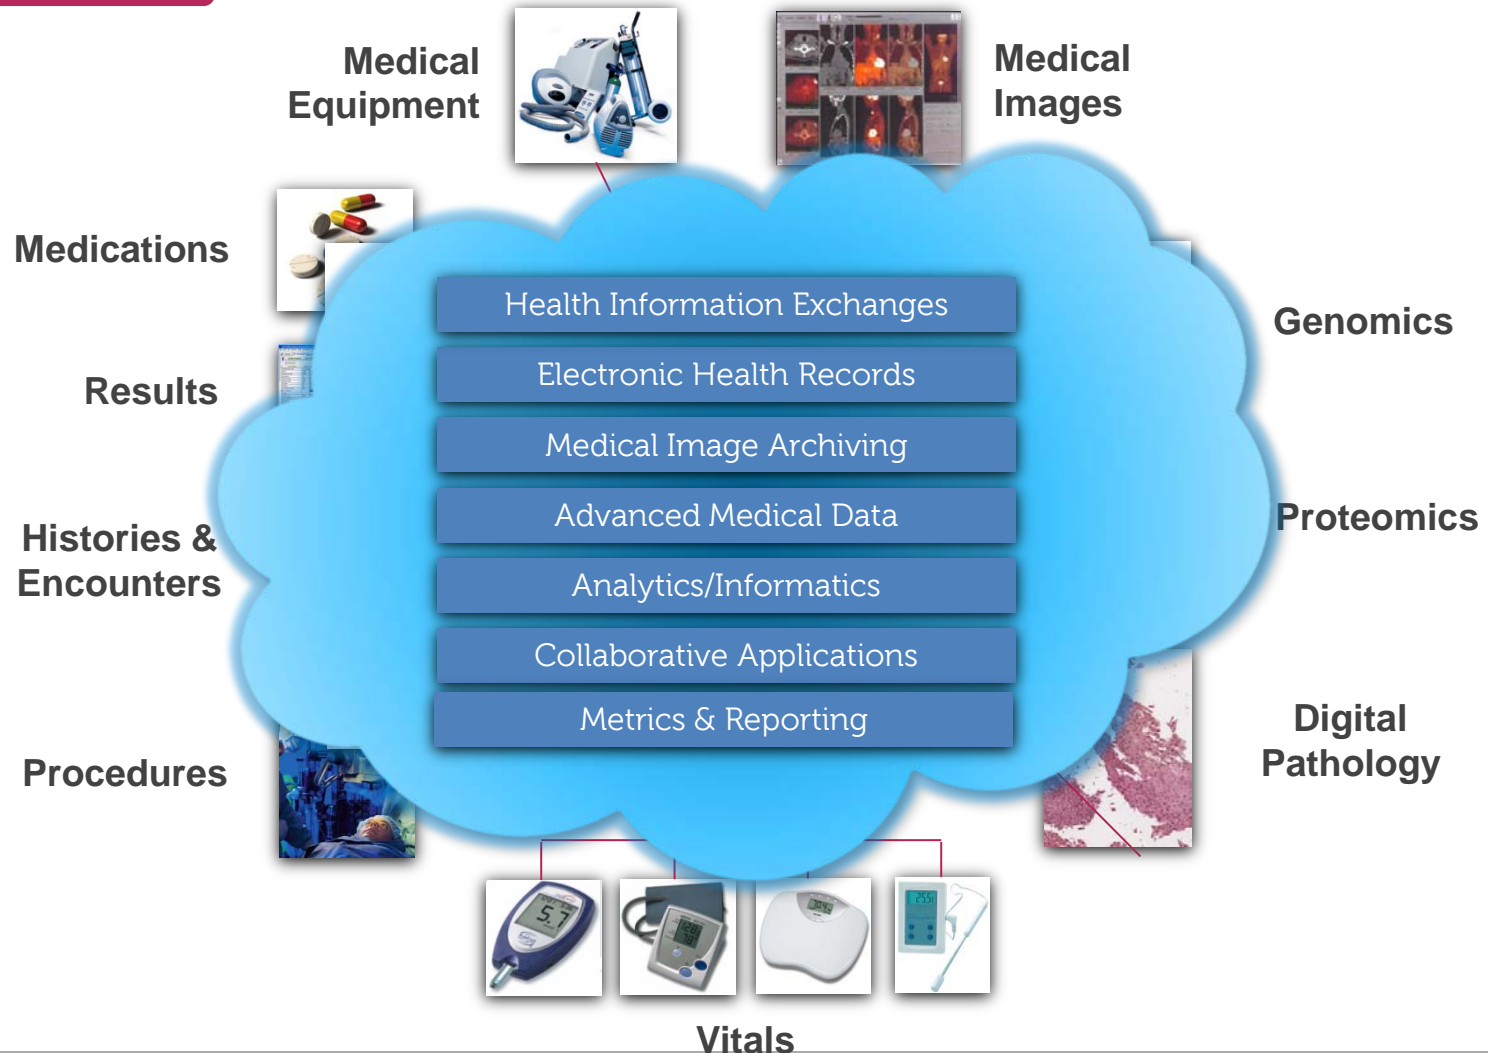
Medical Equipment

Medical Images

Medications

Results

Histories & Encounters

Procedures

Genomics

Proteomics

Digital Pathology

Health Information Exchanges

Electronic Health Records

Medical Image Archiving

Advanced Medical Data

Analytics/Informatics

Collaborative Applications

Metrics & Reporting

Vitals